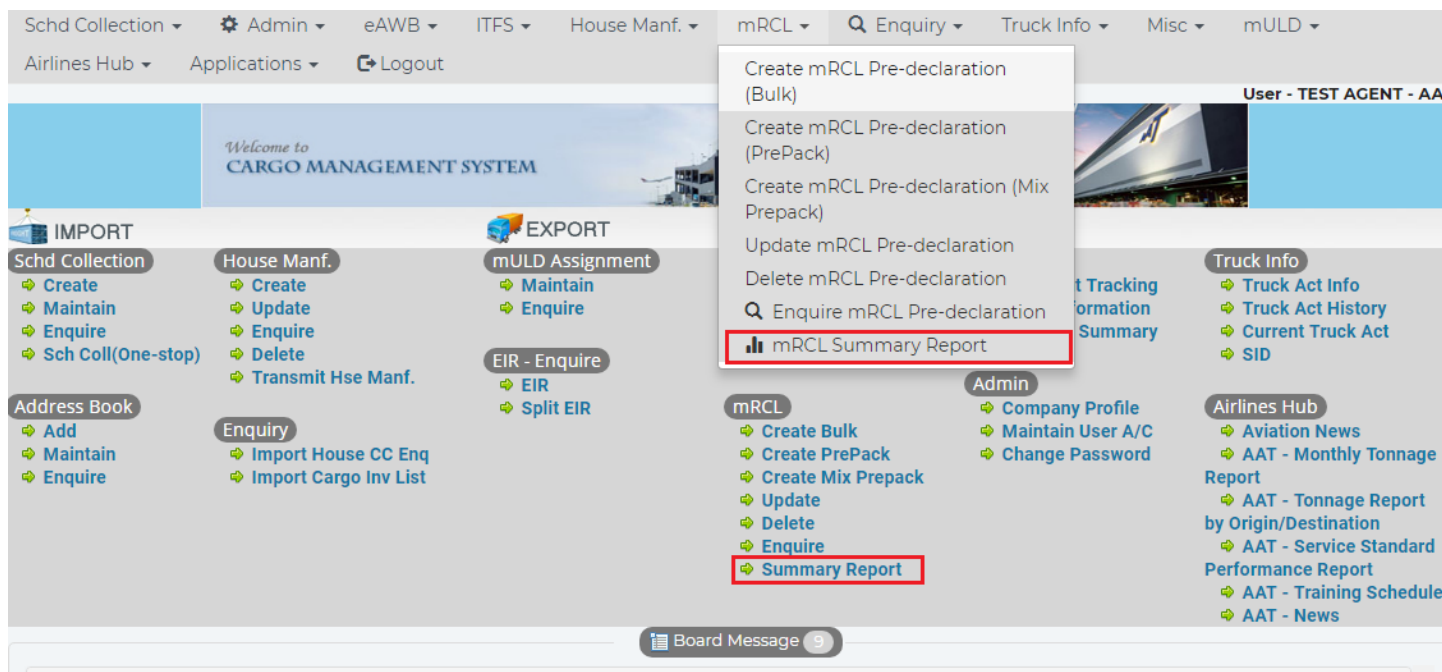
Schd Collection ▾ Admin ▾ eAWB ▾ ITFS ▾ House Manf. ▾ mRCL ▾ Enquiry ▾ Truck Info ▾ Misc ▾ mULD ▾
Airlines Hub ▾ Applications ▾ Logout

Create mRCL Pre-declaration (Bulk)
Create mRCL Pre-declaration (PrePack)
Create mRCL Pre-declaration (Mix Prepack)
Update mRCL Pre-declaration
Delete mRCL Pre-declaration
Enquire mRCL Pre-declaration
mRCL Summary Report

User - TEST AGENT - AA

Welcome to
CARGO MANAGEMENT SYSTEM

IMPORT
EXPORT

Schd Collection
Create
Maintain
Enquire
Sch Coll(One-stop)

House Manf.
Create
Update
Enquire
Delete
Transmit Hse Manf.

mULD Assignment
Maintain
Enquire

EIR - Enquire
EIR
Split EIR

t Tracking
formation
Summary

Truck Info
Truck Act Info
Truck Act History
Current Truck Act
SID

Address Book
Add
Maintain
Enquire

Enquiry
Import House CC Enq
Import Cargo Inv List

mRCL
Create Bulk
Create PrePack
Create Mix Prepack
Update
Delete
Enquire
Summary Report

Admin
Company Profile
Maintain User A/C
Change Password

Airlines Hub
Aviation News
AAT - Monthly Tonnage Report
AAT - Tonnage Report by Origin/Destination
AAT - Service Standard Performance Report
AAT - Training Schedule
AAT - News

Board Message 9